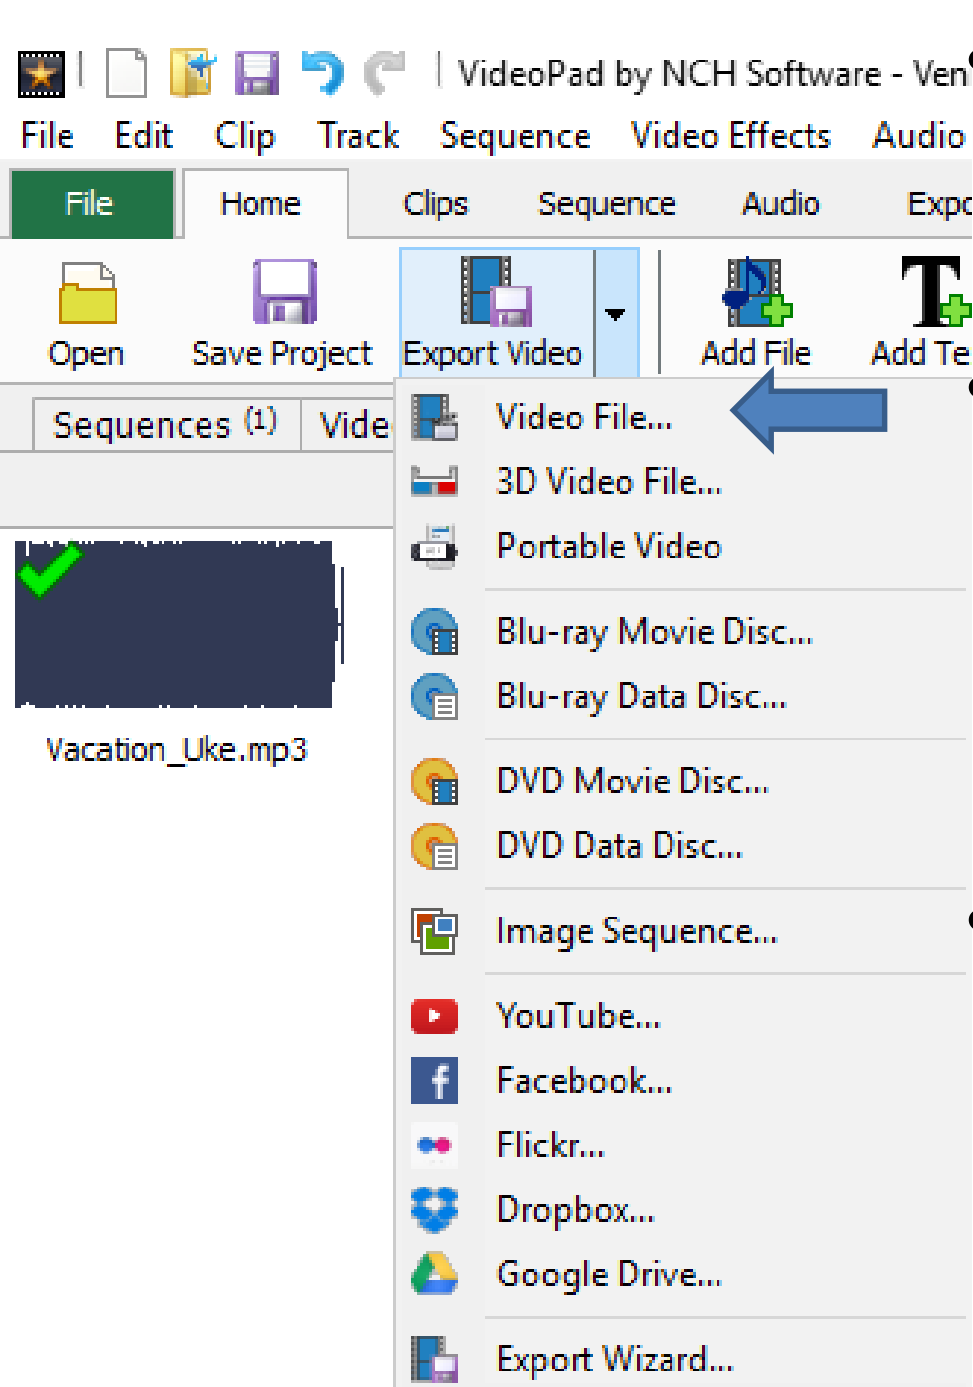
VideoPad by NCH Software - Ven

File Edit Clip Track Sequence Video Effects Audio

File Home Clips Sequence Audio Expo

Open Save Project Export Video Add File Add Te

Sequences (1) Vide

Vacation_Uke.mp3

Video File...
3D Video File...
Portable Video
Blu-ray Movie Disc...
Blu-ray Data Disc...
DVD Movie Disc...
DVD Data Disc...
Image Sequence...
YouTube...
Facebook...
Flickr...
Dropbox...
Google Drive...
Export Wizard...